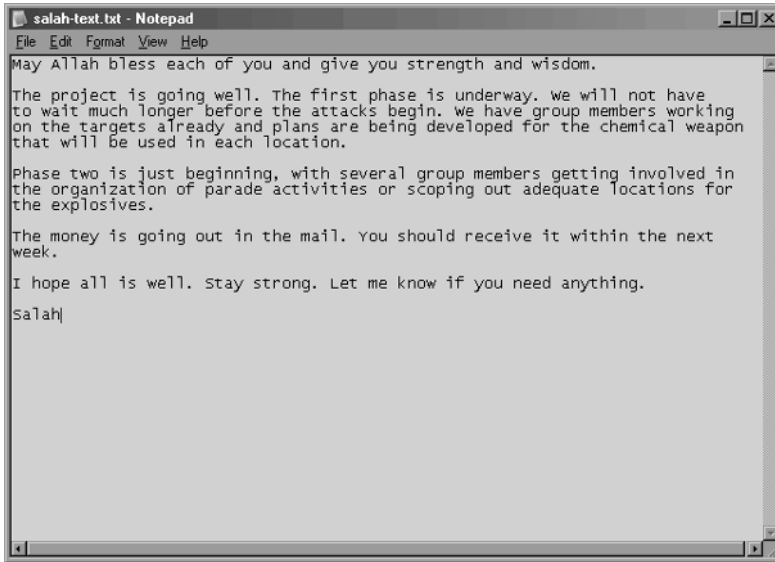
salah-text.txt - Notepad

File Edit Format View Help

May Allah bless each of you and give you strength and wisdom.

The project is going well. The first phase is underway. We will not have to wait much longer before the attacks begin. We have group members working on the targets already and plans are being developed for the chemical weapon that will be used in each location.

Phase two is just beginning, with several group members getting involved in the organization of parade activities or scoping out adequate locations for the explosives.

The money is going out in the mail. You should receive it within the next week.

I hope all is well. Stay strong. Let me know if you need anything.

Salah